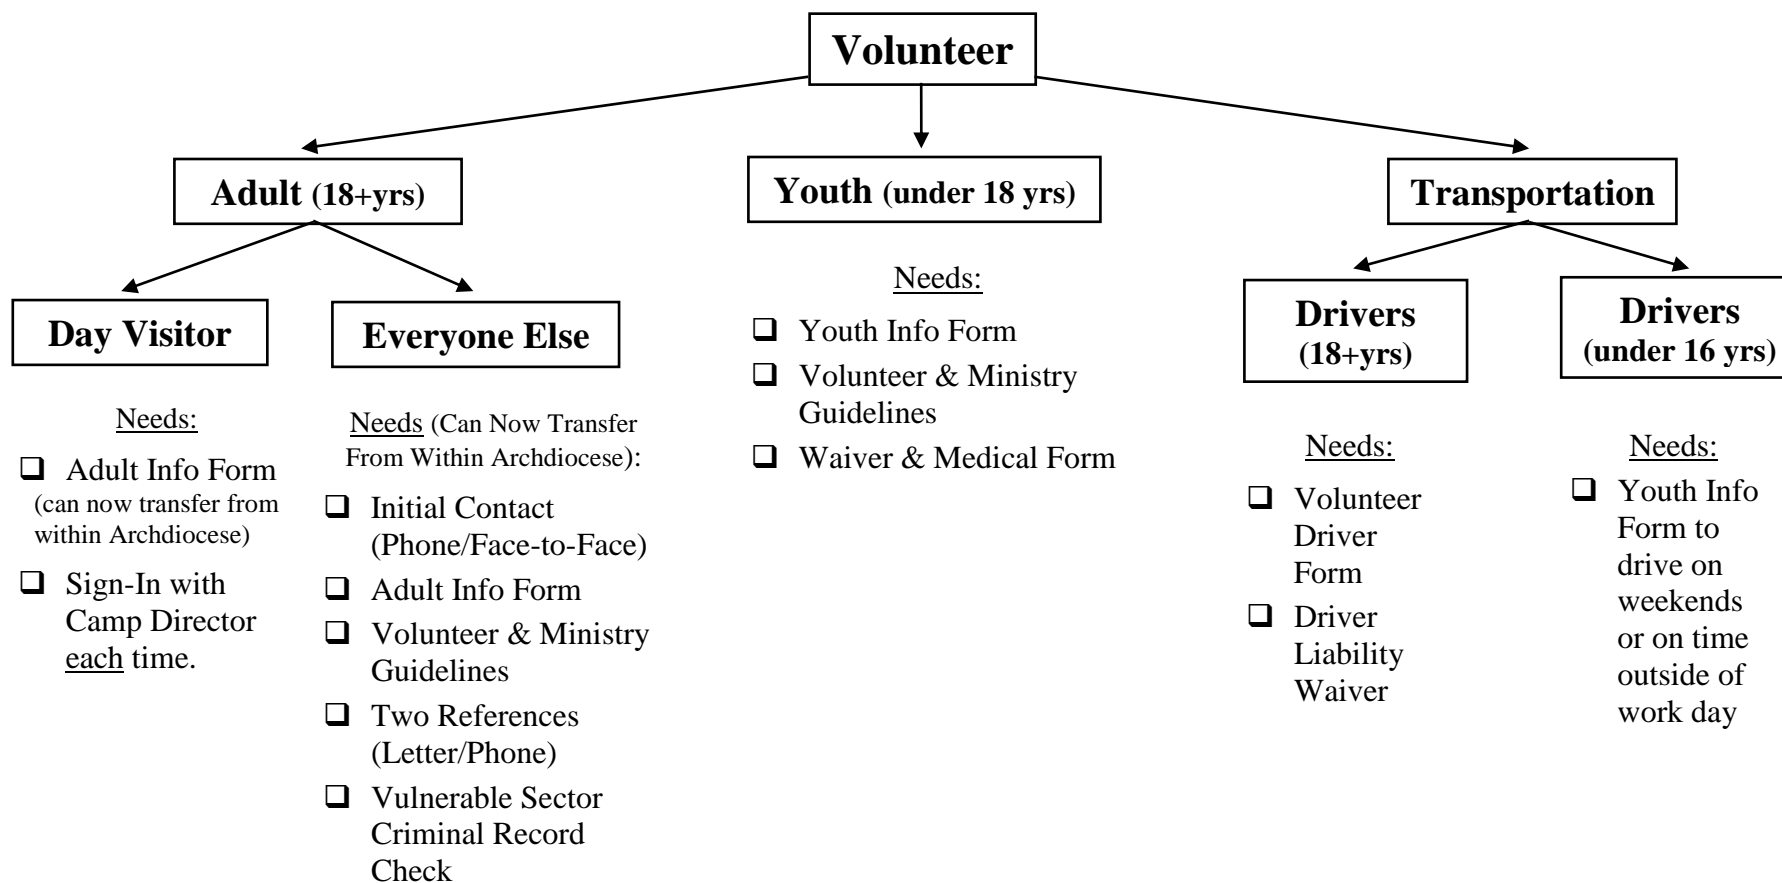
Volunteer

Adult (18+yrs)

Youth (under 18 yrs)

Transportation

Day Visitor

Needs:

- Adult Info Form (can now transfer from within Archdiocese)
- Sign-In with Camp Director each time.

Everyone Else

Needs (Can Now Transfer From Within Archdiocese):

- Initial Contact (Phone/Face-to-Face)
- Adult Info Form
- Volunteer & Ministry Guidelines
- Two References (Letter/Phone)
- Vulnerable Sector Criminal Record Check

Needs:

- Youth Info Form
- Volunteer & Ministry Guidelines
- Waiver & Medical Form

Drivers (18+yrs)

Needs:

- Volunteer Driver Form
- Driver Liability Waiver

Drivers (under 16 yrs)

Needs:

- Youth Info Form to drive on weekends or on time outside of work day